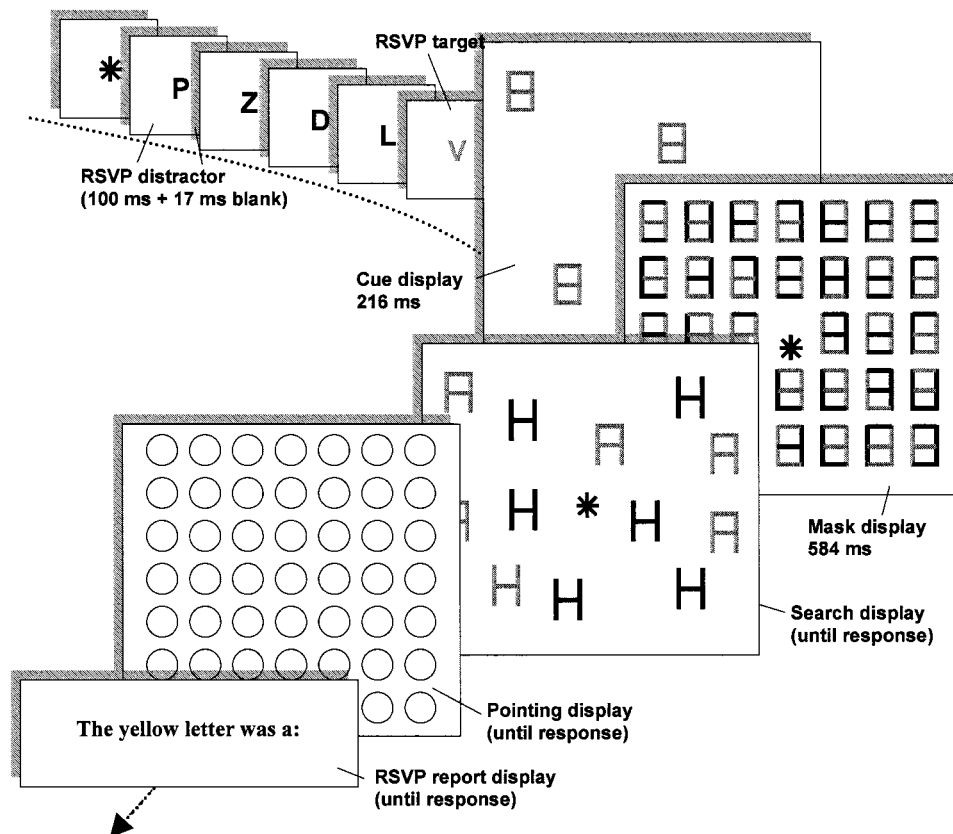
*
P
Z
D
L
V
RSVP target
RSVP distractor (100 ms + 17 ms blank)
Cue display 216 ms
*
Mask display 584 ms
H
H
H
*
H
H
H
H
Search display (until response)
Pointing display (until response)
The yellow letter was a:
RSVP report display (until response)